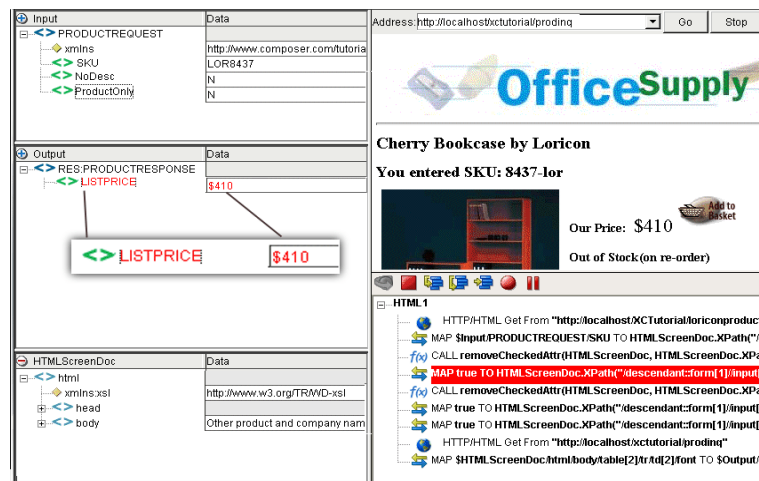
Input | Data
PRODUCTREQUEST
xmlns http://www.composer.com/tutoria
SKU LOR8437
NoDesc N
ProductOnly N

Output | Data
RES:PRODUCTRESPONSE
LISTPRICE $410

LISTPRICE $410

HTMLScreenDoc | Data
html
xmlns:xsl http://www.w3.org/TR/WD-xsl
head
body Other product and company nam

Address: http://localhost/xctutorial/proding Go Stop

OfficeSupply

Cherry Bookcase by Loricon

You entered SKU: 8437-lor

Our Price: $410

Add to Basket

Out of Stock(on re-order)

HTML1
HTTP/HTML Get From "http://localhost/XCTutorial/loriconproduct
MAP $Input/PRODUCTREQUEST/SKU TO HTMLScreenDoc.XPath("/
CALL removeCheckedAttr(HTMLScreenDoc, HTMLScreenDoc.XPa
MAP true TO HTMLScreenDoc.XPath("/descendant::form[1]//input
CALL removeCheckedAttr(HTMLScreenDoc, HTMLScreenDoc.XPa
MAP true TO HTMLScreenDoc.XPath("/descendant::form[1]//input[
MAP true TO HTMLScreenDoc.XPath("/descendant::form[1]//input[
HTTP/HTML Get From "http://localhost/xctutorial/proding"
MAP $HTMLScreenDoc/html/body/table[2]/tr/td[2]/font TO $Output/